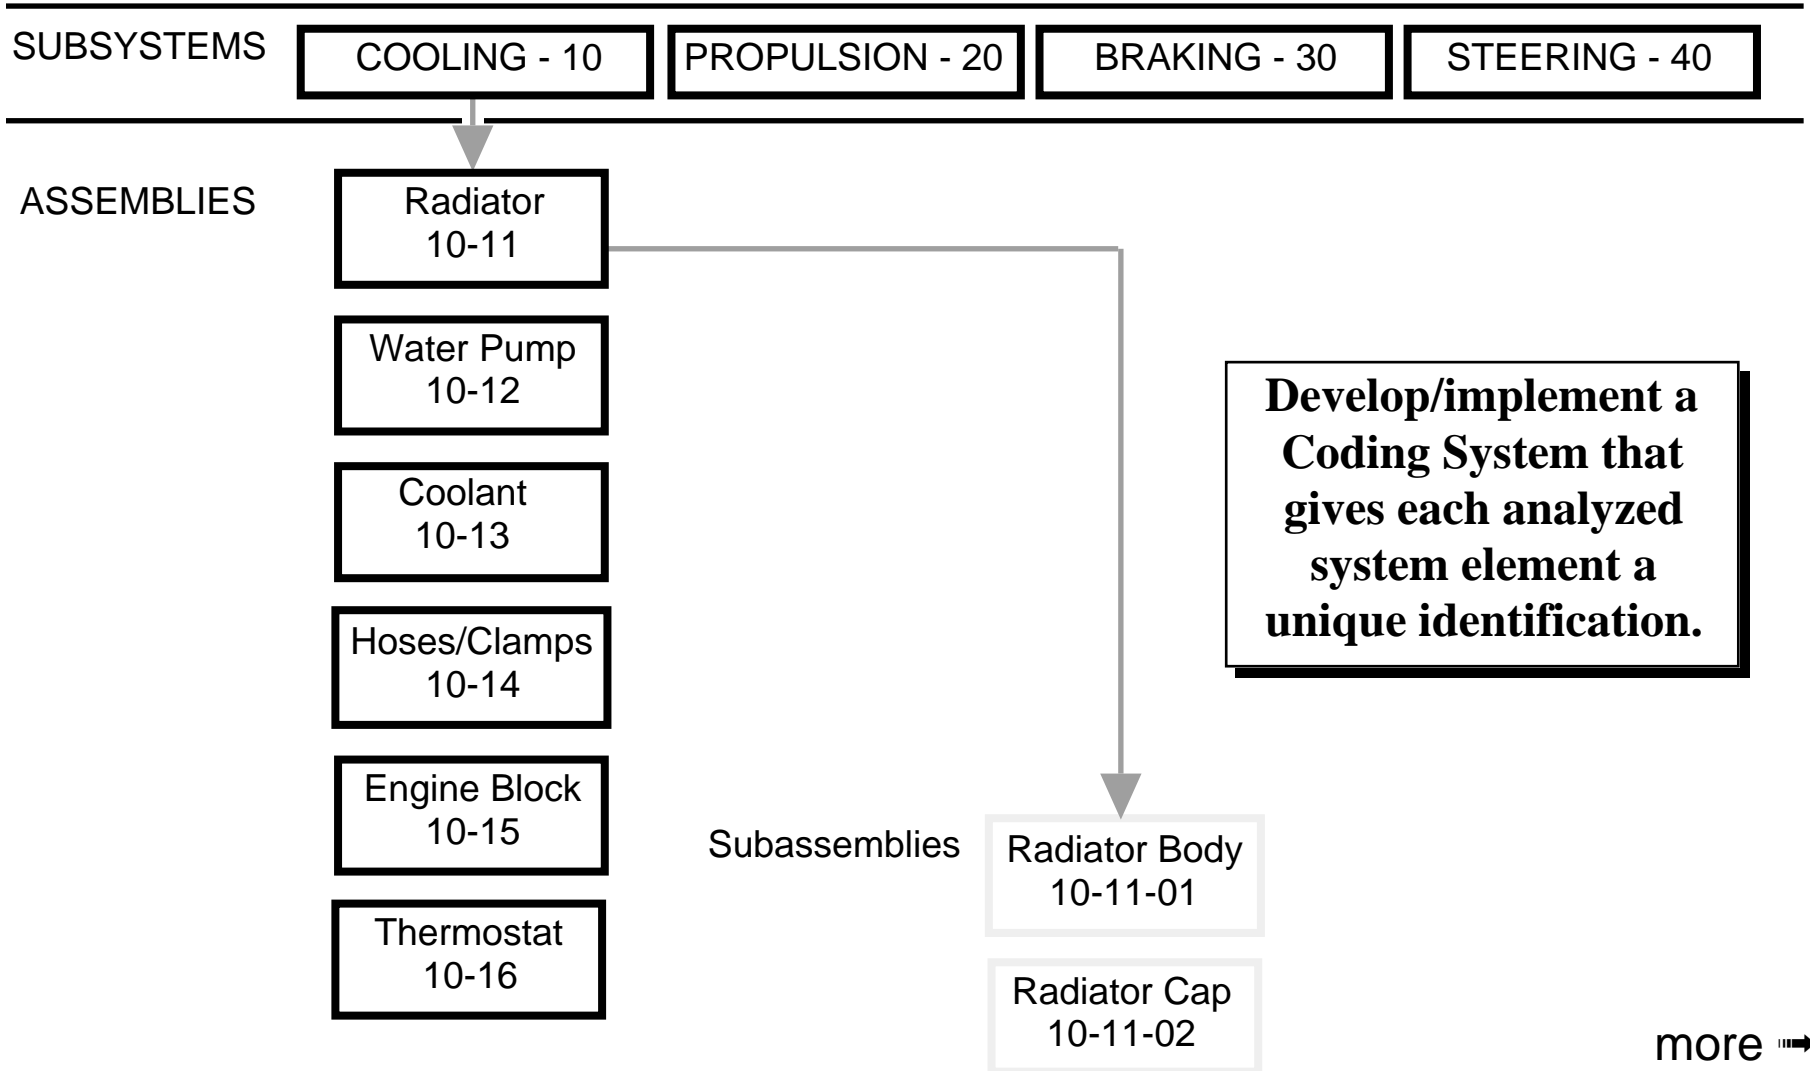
SUBSYSTEMS

COOLING - 10

PROPULSION - 20

BRAKING - 30

STEERING - 40

ASSEMBLIES

Radiator
10-11

Water Pump
10-12

Coolant
10-13

Hoses/Clamps
10-14

Engine Block
10-15

Thermostat
10-16

Develop/implement a Coding System that gives each analyzed system element a unique identification.

Subassemblies

Radiator Body
10-11-01

Radiator Cap
10-11-02

more